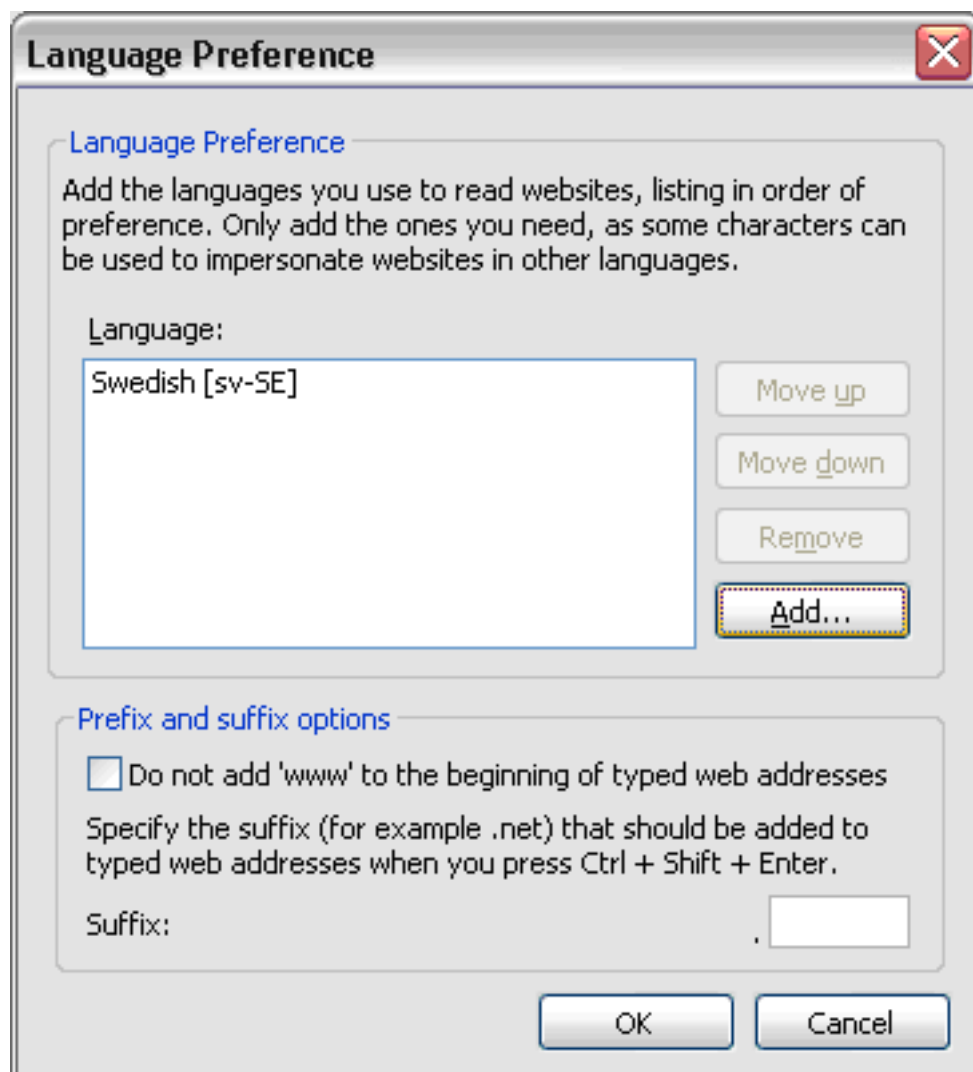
Language Preference

Language Preference

Add the languages you use to read websites, listing in order of preference. Only add the ones you need, as some characters can be used to impersonate websites in other languages.

Language:

Swedish [sv-SE]

Move up

Move down

Remove

Add...

Prefix and suffix options

Do not add 'www' to the beginning of typed web addresses

Specify the suffix (for example .net) that should be added to typed web addresses when you press Ctrl + Shift + Enter.

Suffix: .

OK

Cancel